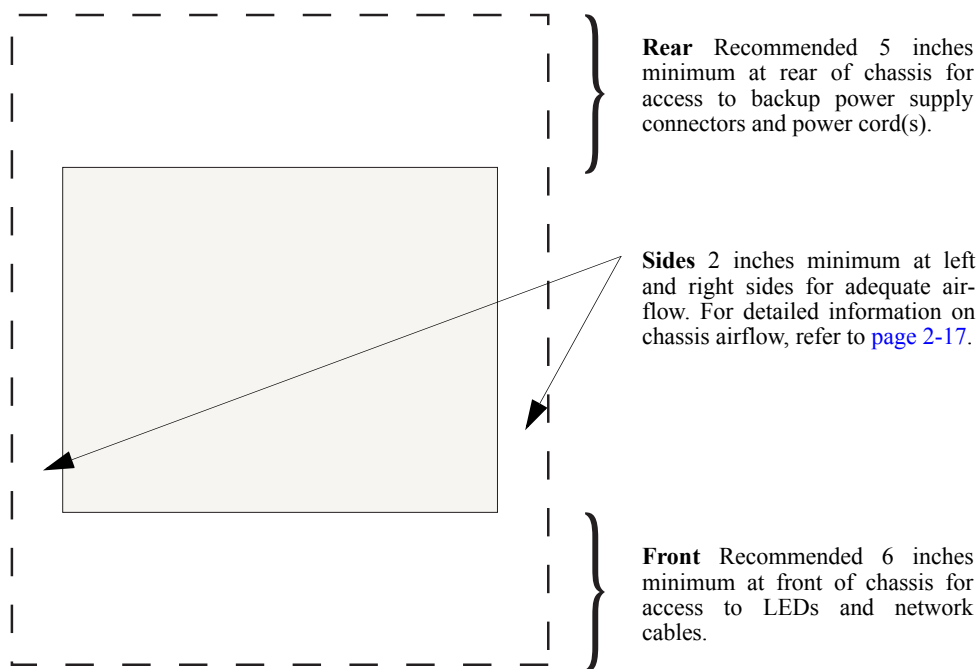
**Rear** Recommended 5 inches minimum at rear of chassis for access to backup power supply connectors and power cord(s).

**Sides** 2 inches minimum at left and right sides for adequate airflow. For detailed information on chassis airflow, refer to page 2-17.

**Front** Recommended 6 inches minimum at front of chassis for access to LEDs and network cables.